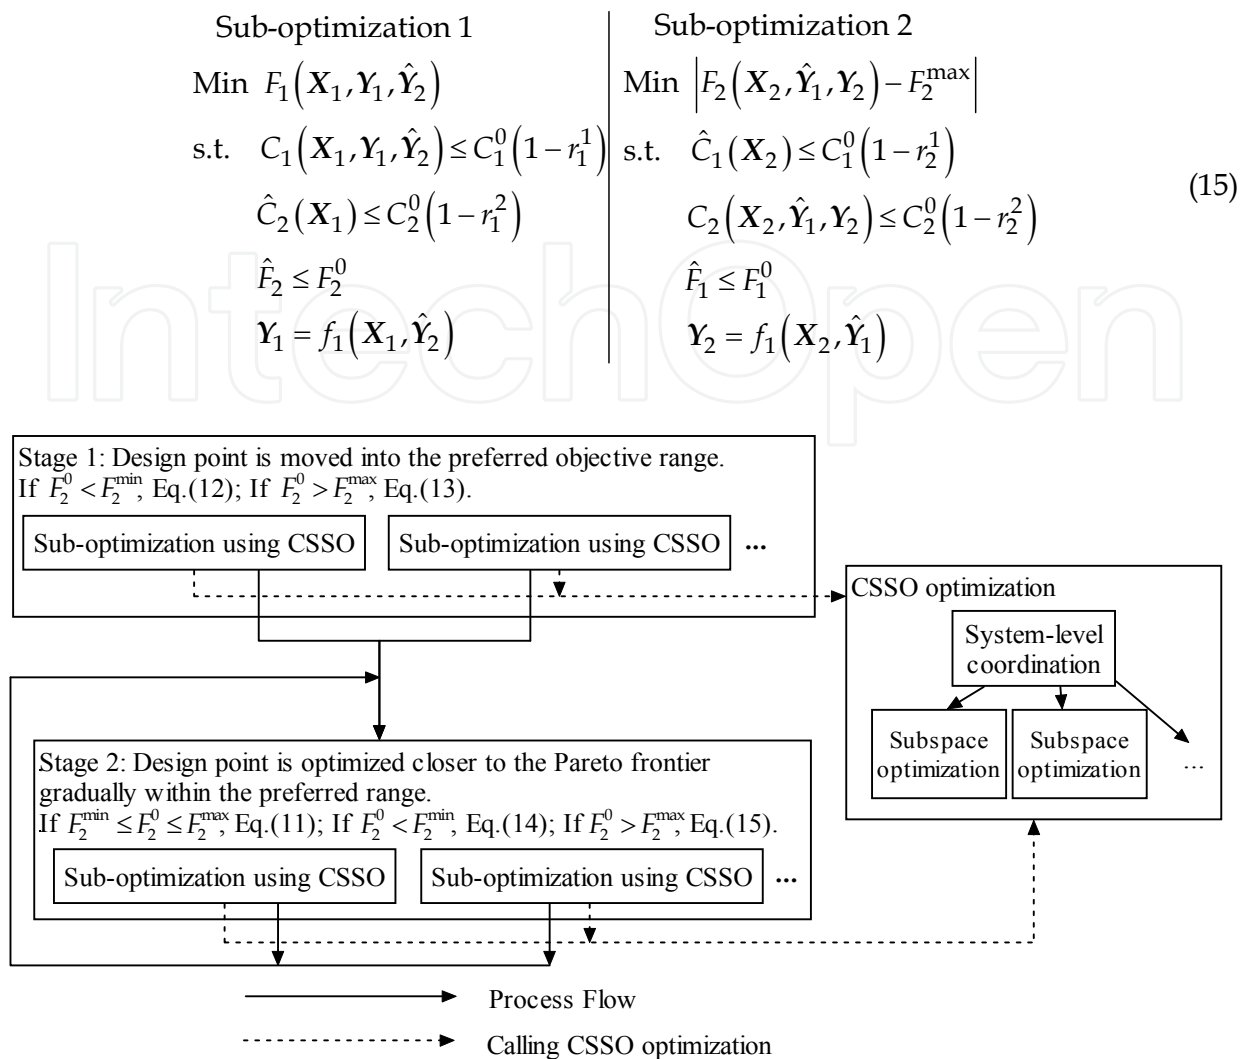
Sub-optimization 1

Min $F_1\left(\boldsymbol{X}_1, \boldsymbol{Y}_1, \hat{\boldsymbol{Y}}_2\right)$

s.t. $C_1\left(\boldsymbol{X}_1, \boldsymbol{Y}_1, \hat{\boldsymbol{Y}}_2\right) \le C_1^0\left(1 - r_1^1\right)$

$\hat{C}_2\left(\boldsymbol{X}_1\right) \le C_2^0\left(1 - r_1^2\right)$

$\hat{F}_2 \le F_2^0$

$\boldsymbol{Y}_1 = f_1\left(\boldsymbol{X}_1, \hat{\boldsymbol{Y}}_2\right)$

Sub-optimization 2

Min $\left|F_2\left(\boldsymbol{X}_2, \hat{\boldsymbol{Y}}_1, \boldsymbol{Y}_2\right) - F_2^{\max}\right|$

s.t. $\hat{C}_1\left(\boldsymbol{X}_2\right) \le C_1^0\left(1 - r_2^1\right)$

$C_2\left(\boldsymbol{X}_2, \hat{\boldsymbol{Y}}_1, \boldsymbol{Y}_2\right) \le C_2^0\left(1 - r_2^2\right)$

$\hat{F}_1 \le F_1^0$

$\boldsymbol{Y}_2 = f_1\left(\boldsymbol{X}_2, \hat{\boldsymbol{Y}}_1\right)$

(15)

Stage 1: Design point is moved into the preferred objective range.
If $F_2^0 < F_2^{\min}$, Eq.(12); If $F_2^0 > F_2^{\max}$, Eq.(13).

Sub-optimization using CSSO

Sub-optimization using CSSO

...

CSSO optimization

System-level coordination

Subspace optimization

Subspace optimization

...

Stage 2: Design point is optimized closer to the Pareto frontier gradually within the preferred range.
If $F_2^{\min} \le F_2^0 \le F_2^{\max}$, Eq.(11); If $F_2^0 < F_2^{\min}$, Eq.(14); If $F_2^0 > F_2^{\max}$, Eq.(15).

Sub-optimization using CSSO

Sub-optimization using CSSO

...

Process Flow

Calling CSSO optimization